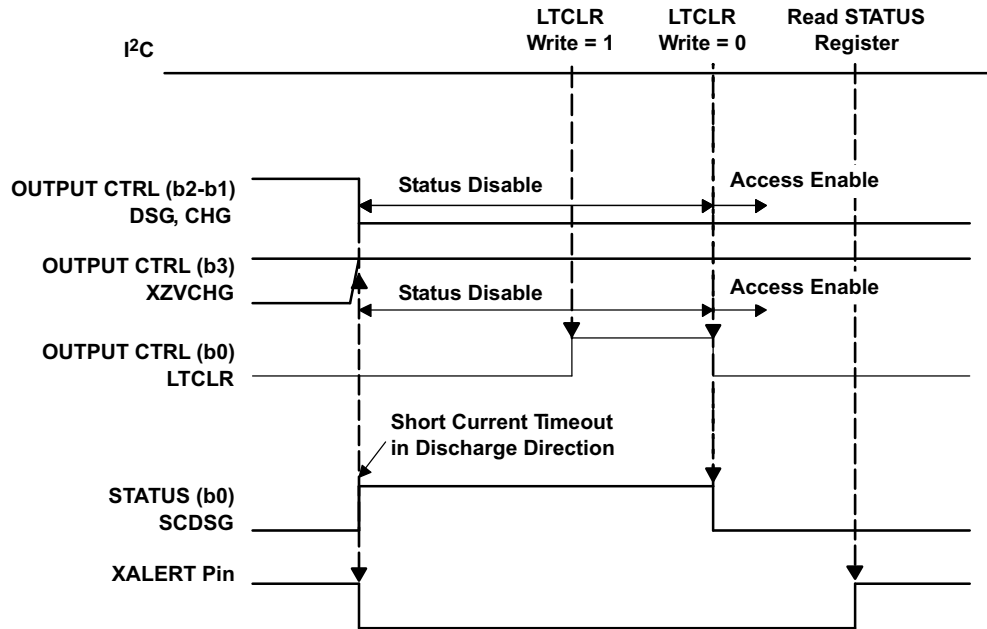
LTCLR Write = 1

LTCLR Write = 0

Read STATUS Register

I$^2$C

OUTPUT CTRL (b2-b1) DSG, CHG

Status Disable

Access Enable

OUTPUT CTRL (b3) XZVCHG

Status Disable

Access Enable

OUTPUT CTRL (b0) LTCLR

Short Current Timeout in Discharge Direction

STATUS (b0) SCDSG

XALERT Pin